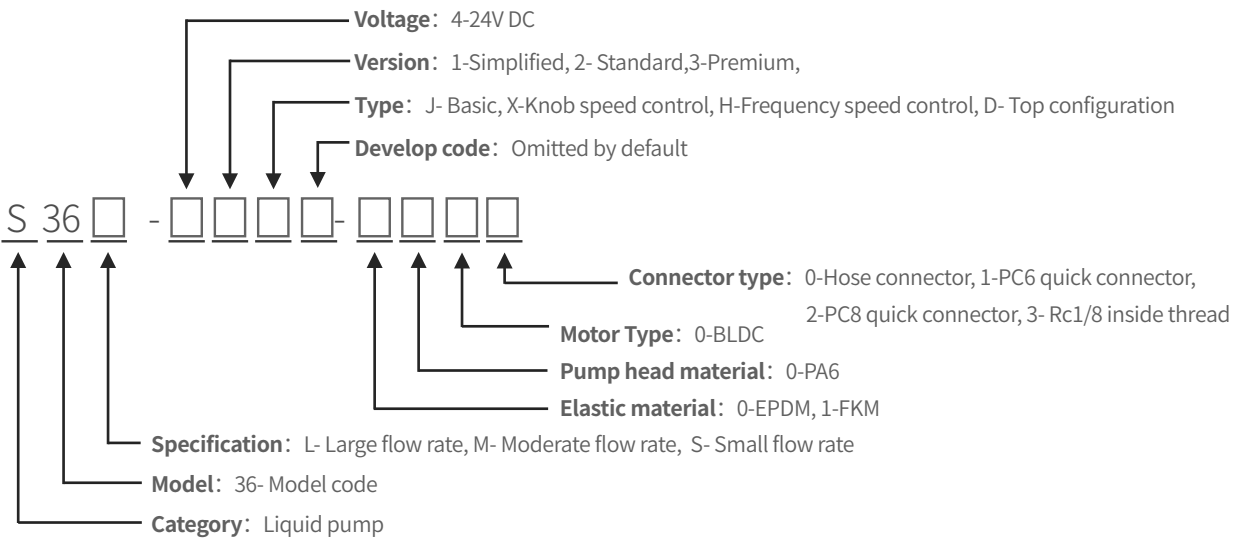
Voltage：4-24V DC

Version：1-Simplified, 2- Standard,3-Premium,

Type：J- Basic, X-Knob speed control, H-Frequency speed control, D- Top configuration

Develop code：Omitted by default

S 36 □ - □□□□- □□□□

Connector type：0-Hose connector, 1-PC6 quick connector, 2-PC8 quick connector, 3- Rc1/8 inside thread

Motor Type：0-BLDC

Pump head material：0-PA6

Elastic material：0-EPDM, 1-FKM

Specification：L- Large flow rate, M- Moderate flow rate, S- Small flow rate

Model：36- Model code

Category：Liquid pump